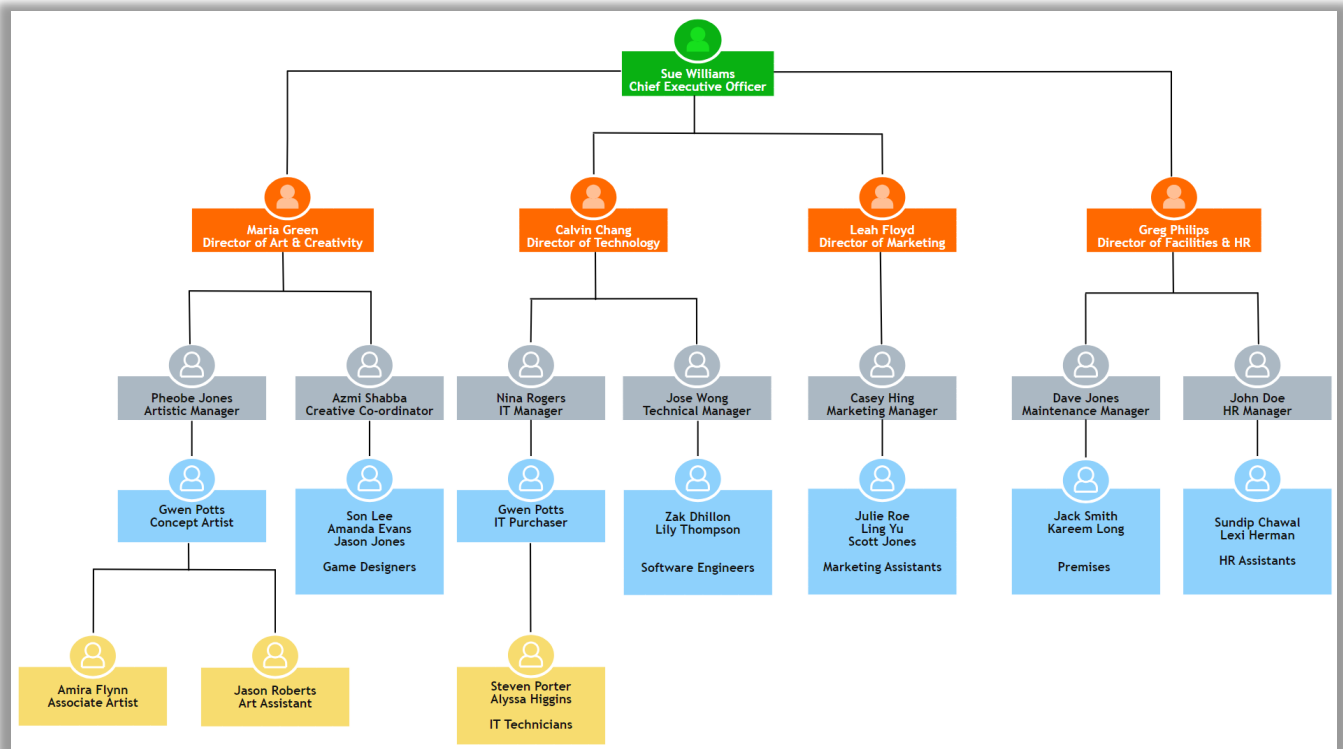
Sue Williams
Chief Executive Officer

Maria Green
Director of Art & Creativity

Calvin Chang
Director of Technology

Leah Floyd
Director of Marketing

Greg Philips
Director of Facilities & HR

Pheobe Jones
Artistic Manager

Azmi Shabba
Creative Co-ordinator

Nina Rogers
IT Manager

Jose Wong
Technical Manager

Casey Hing
Marketing Manager

Dave Jones
Maintenance Manager

John Doe
HR Manager

Gwen Potts
Concept Artist

Son Lee
Amanda Evans
Jason Jones

Game Designers

Gwen Potts
IT Purchaser

Zak Dhillon
Lily Thompson

Software Engineers

Julie Roe
Ling Yu
Scott Jones

Marketing Assistants

Jack Smith
Kareem Long

Premises

Sundip Chawal
Lexi Herman

HR Assistants

Amira Flynn
Associate Artist

Jason Roberts
Art Assistant

Steven Porter
Alyssa Higgins

IT Technicians